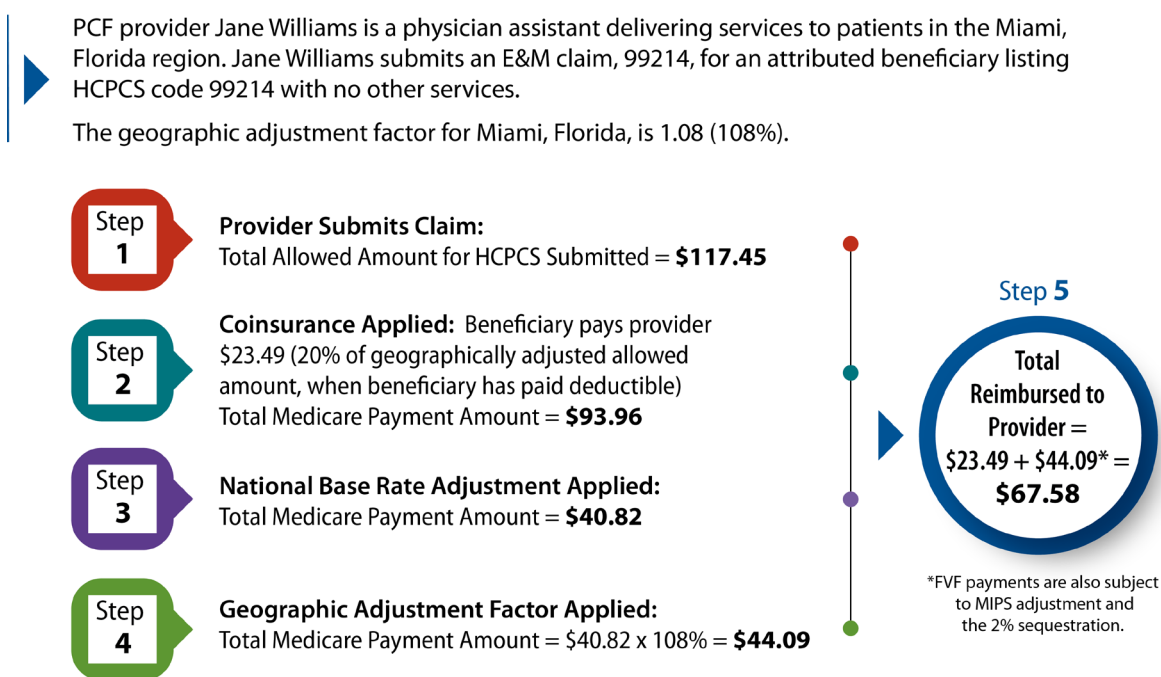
PCF provider Jane Williams is a physician assistant delivering services to patients in the Miami, Florida region. Jane Williams submits an E&M claim, 99214, for an attributed beneficiary listing HCPCS code 99214 with no other services.

The geographic adjustment factor for Miami, Florida, is 1.08 (108%).

Step 1

Provider Submits Claim:
Total Allowed Amount for HCPCS Submitted = **$117.45**

Step 2

Coinsurance Applied: Beneficiary pays provider \$23.49 (20% of geographically adjusted allowed amount, when beneficiary has paid deductible)
Total Medicare Payment Amount = **$93.96**

Step 3

National Base Rate Adjustment Applied:
Total Medicare Payment Amount = **$40.82**

Step 4

Geographic Adjustment Factor Applied:
Total Medicare Payment Amount = \$40.82 x 108% = **$44.09**

Step 5

Total Reimbursed to Provider = \$23.49 + \$44.09* = **$67.58**

*FVF payments are also subject to MIPS adjustment and the 2% sequestration.